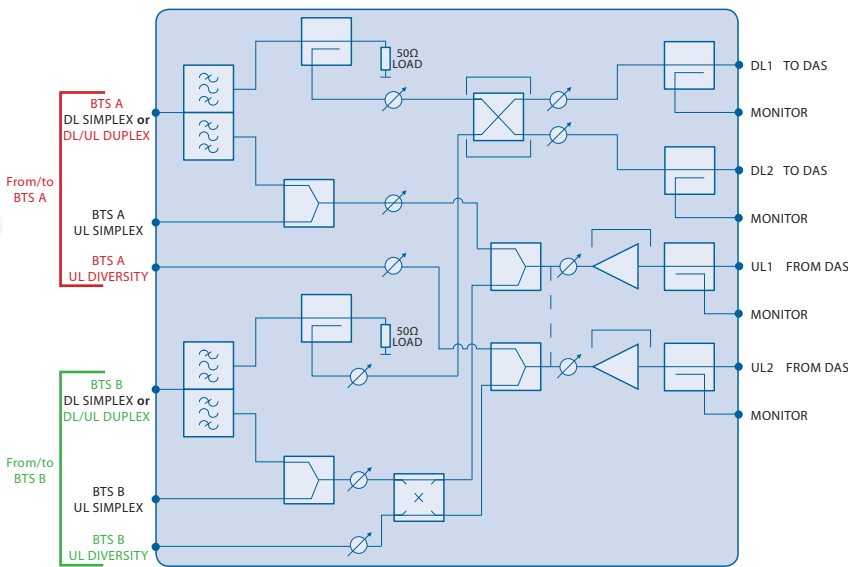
From/to BTS A

BTS A
DL SIMPLEX or
DL/UL DUPLEX

BTS A
UL SIMPLEX

BTS A
UL DIVERSITY

From/to BTS B

BTS B
DL SIMPLEX or
DL/UL DUPLEX

BTS B
UL SIMPLEX

BTS B
UL DIVERSITY

50Ω
LOAD

50Ω
LOAD

DL1 TO DAS

MONITOR

DL2 TO DAS

MONITOR

UL1 FROM DAS

MONITOR

UL2 FROM DAS

MONITOR